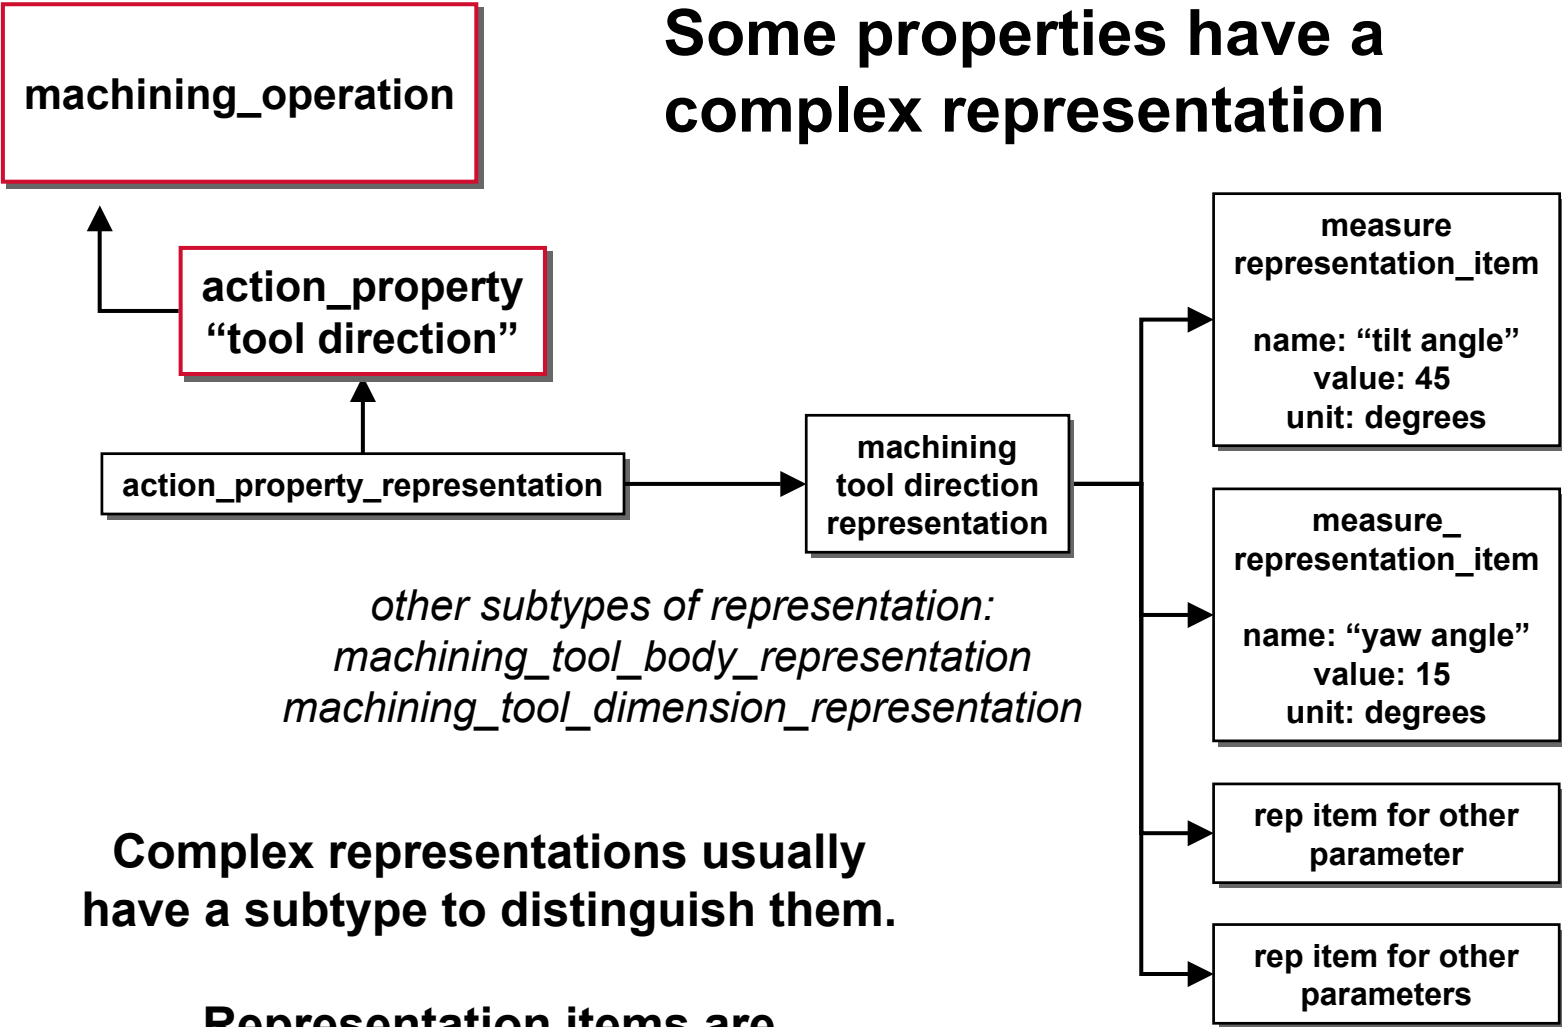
Some properties have a complex representation

machining_operation

action_property
“tool direction”

action_property_representation

machining
tool direction
representation

measure
representation_item

name: “tilt angle”
value: 45
unit: degrees

measure_
representation_item

name: “yaw angle”
value: 15
unit: degrees

rep item for other
parameter

rep item for other
parameters

*other subtypes of representation:*
*machining_tool_body_representation*
*machining_tool_dimension_representation*

Complex representations usually have a subtype to distinguish them.

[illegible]